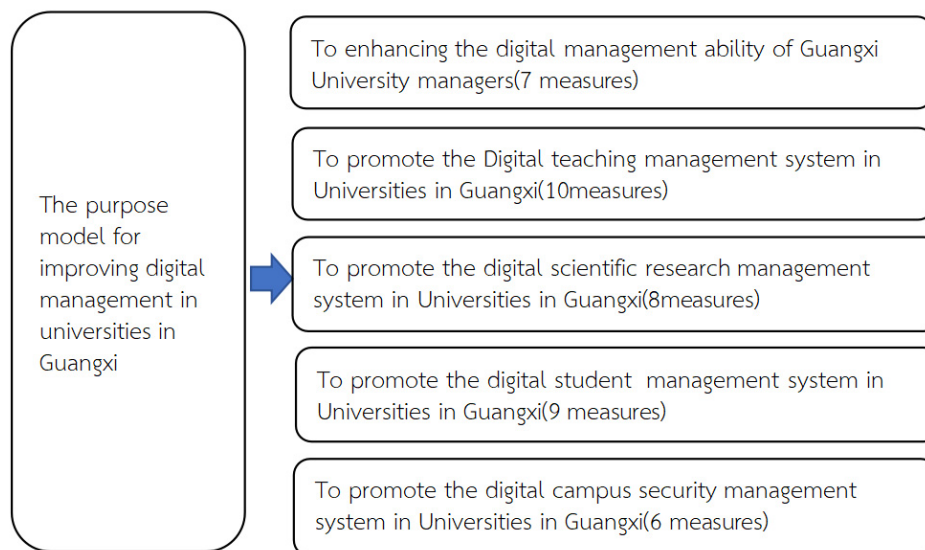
The purpose model for improving digital management in universities in Guangxi

To enhancing the digital management ability of Guangxi University managers(7 measures)

To promote the Digital teaching management system in Universities in Guangxi(10measures)

To promote the digital scientific research management system in Universities in Guangxi(8measures)

To promote the digital student management system in Universities in Guangxi(9 measures)

To promote the digital campus security management system in Universities in Guangxi(6 measures)